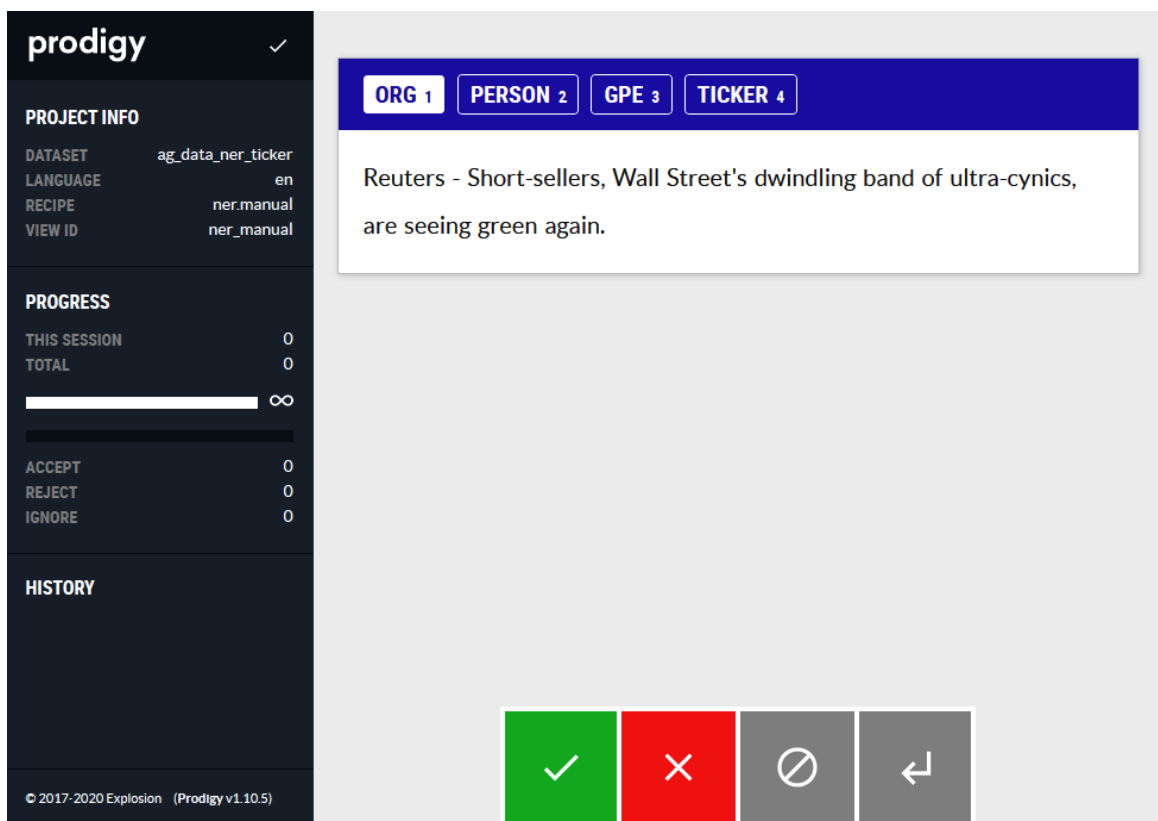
prodigy

PROJECT INFO

| | |
|---|---|
| DATASET | ag_data_ner_ticker |
| LANGUAGE | en |
| RECIPE | ner.manual |
| VIEW ID | ner_manual |

PROGRESS

| | |
|---|---|
| THIS SESSION | 0 |
| TOTAL | 0 |

∞

| | |
|---|---|
| ACCEPT | 0 |
| REJECT | 0 |
| IGNORE | 0 |

HISTORY

© 2017-2020 Explosion (Prodigy v1.10.5)

ORG 1 PERSON 2 GPE 3 TICKER 4

Reuters - Short-sellers, Wall Street's dwindling band of ultra-cynics, are seeing green again.